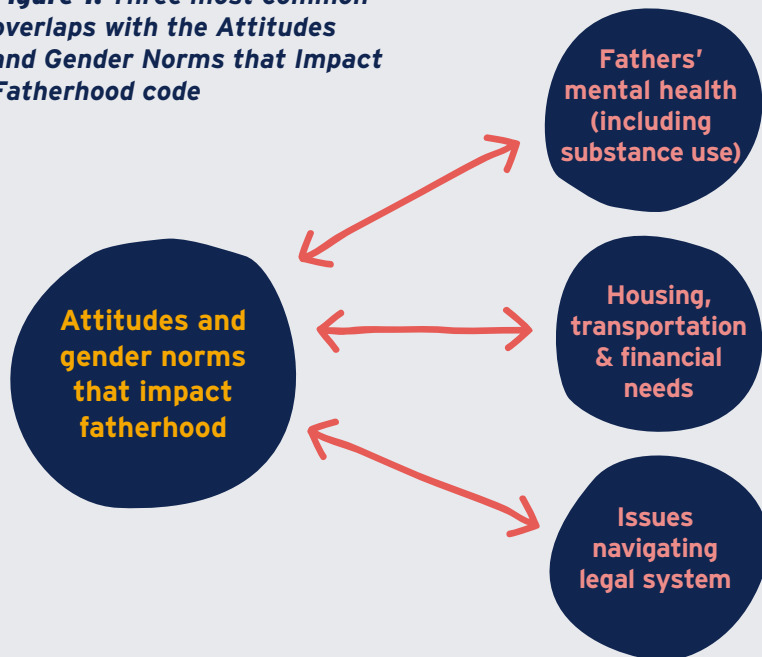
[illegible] Three most common overlaps with the Attitudes and Gender Norms that Impact Fatherhood code

Fathers' mental health (including substance use)

Attitudes and gender norms that impact fatherhood

Housing, transportation & financial needs

Issues navigating legal system